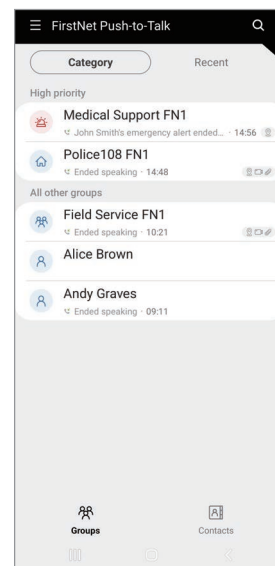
FirstNet Push-to-Talk

Category

Recent

High priority

Medical Support FN1

John Smith's emergency alert ended... · 14:56

Police108 FN1

Ended speaking · 14:48

All other groups

Field Service FN1

Ended speaking · 10:21

Alice Brown

Andy Graves

Ended speaking · 09:11

Groups

Contacts